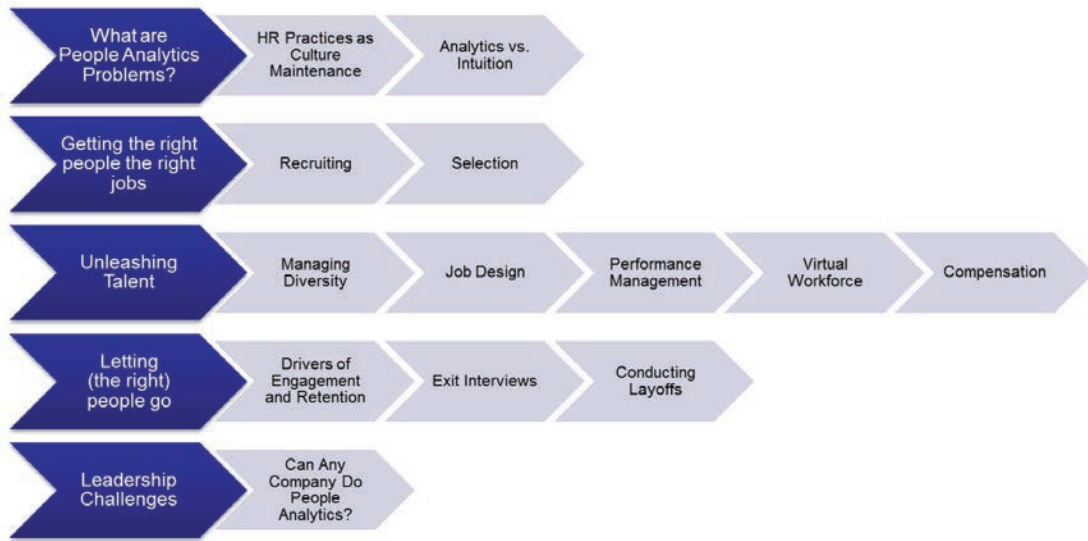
What are People Analytics Problems?

HR Practices as Culture Maintenance

Analytics vs. Intuition

Getting the right people the right jobs

Recruiting

Selection

Unleashing Talent

Managing Diversity

Job Design

Performance Management

Virtual Workforce

Compensation

Letting (the right) people go

Drivers of Engagement and Retention

Exit Interviews

Conducting Layoffs

Leadership Challenges

Can Any Company Do People Analytics?